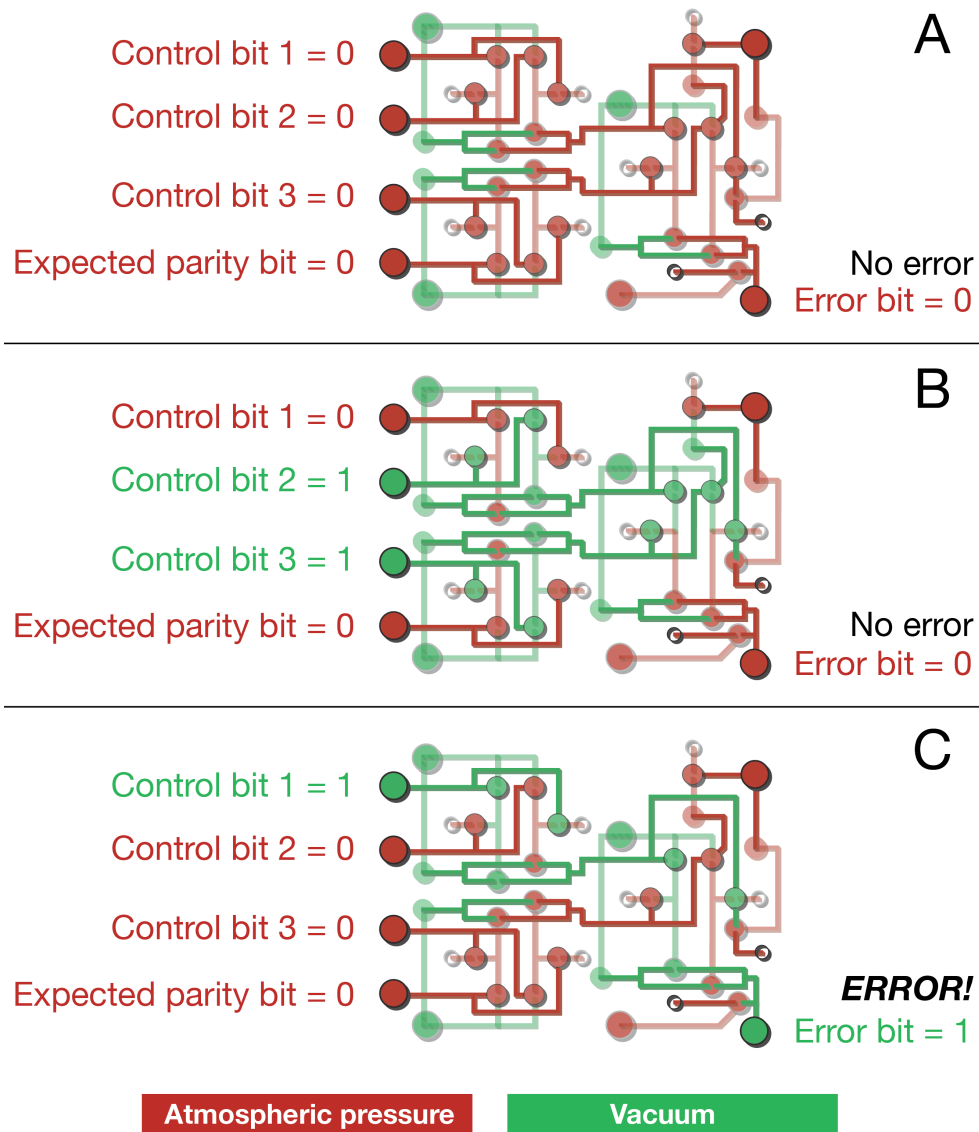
A

Control bit 1 = 0

Control bit 2 = 0

Control bit 3 = 0

Expected parity bit = 0

No error
Error bit = 0

B

Control bit 1 = 0

Control bit 2 = 1

Control bit 3 = 1

Expected parity bit = 0

No error
Error bit = 0

C

Control bit 1 = 1

Control bit 2 = 0

Control bit 3 = 0

Expected parity bit = 0

ERROR!
Error bit = 1

Atmospheric pressure

Vacuum